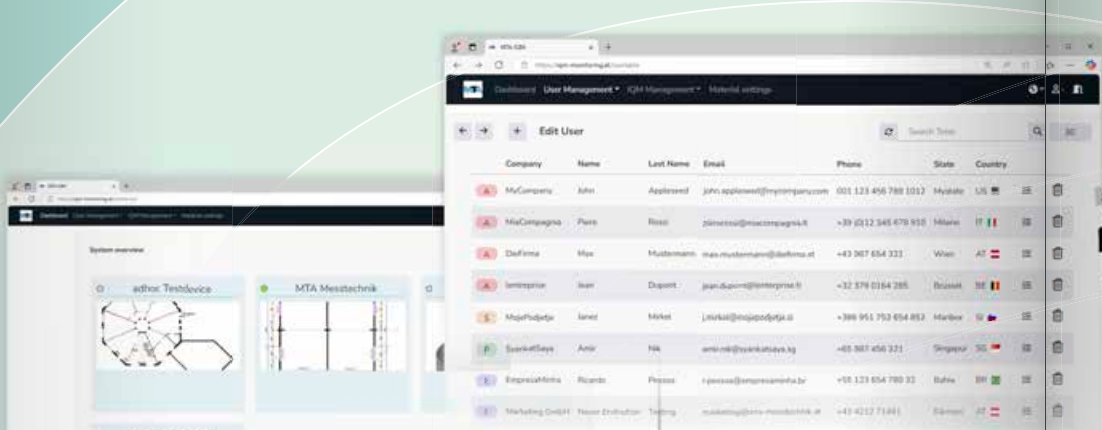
MTA GDI

Dashboard User Management IQM Management Material settings

Edit User

Search Term

| | Company | Name | Last Name | Email | Phone | State | Country |
|---|---|---|---|---|---|---|---|
| A | MyCompany | John | Appleseed | john.appleseed@mycompany.com | 001 123 456 789 1012 | Mystate | US |
| A | MiaCompagnia | Piero | Rossi | pierorossi@miacompagnia.it | +39 (0)12 345 678 910 | Milano | IT |
| A | DieFirma | Max | Mustermann | max.mustermann@diefirma.at | +43 987 654 321 | Wien | AT |
| A | lentreprise | Jean | Dupont | jean.dupont@lentreprise.fr | +32 379 0164 285 | Brussel | BE |
| S | MojePodjetje | Janez | Mirkel | j.mirkel@mojepodjetje.si | +386 951 752 654 852 | Maribor | SI |
| P | SyarikatSaya | Amir | Nik | amir.nik@syarikatsaya.sg | +65 987 456 321 | Singapur | SG |
| E | EmpresaMinha | Ricardo | Pessoa | r.pessoa@empresaminha.br | +55 123 654 789 32 | Bahia | BR |
| E | Marketing GmbH | Neuer Endnutzer | Testing | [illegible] | +43 4212 71491 | Kärnten | AT |

System overview

adhoc Testdevice

MTA Messtechnik